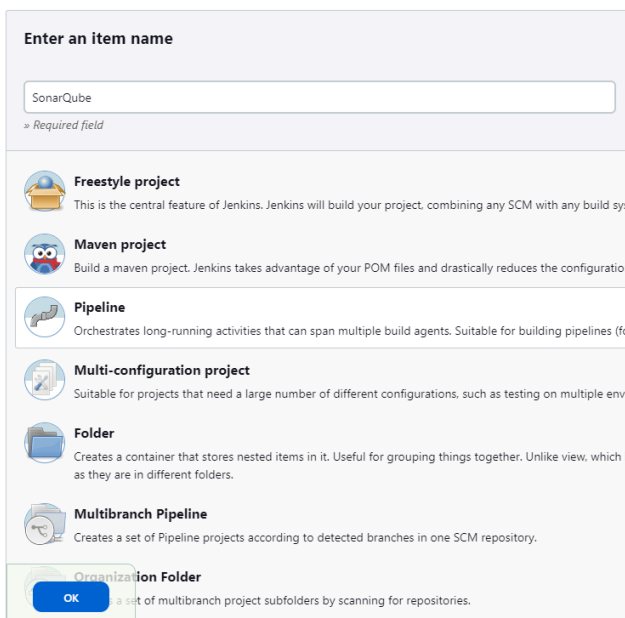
Enter an item name

SonarQube

» Required field

Freestyle project

This is the central feature of Jenkins. Jenkins will build your project, combining any SCM with any build sy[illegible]

Maven project

Build a maven project. Jenkins takes advantage of your POM files and drastically reduces the configuratio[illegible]

Pipeline

Orchestrates long-running activities that can span multiple build agents. Suitable for building pipelines (f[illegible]

Multi-configuration project

Suitable for projects that need a large number of different configurations, such as testing on multiple env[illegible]

Folder

Creates a container that stores nested items in it. Useful for grouping things together. Unlike view, which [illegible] as they are in different folders.

Multibranch Pipeline

Creates a set of Pipeline projects according to detected branches in one SCM repository.

Organization Folder

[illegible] a set of multibranch project subfolders by scanning for repositories.

OK